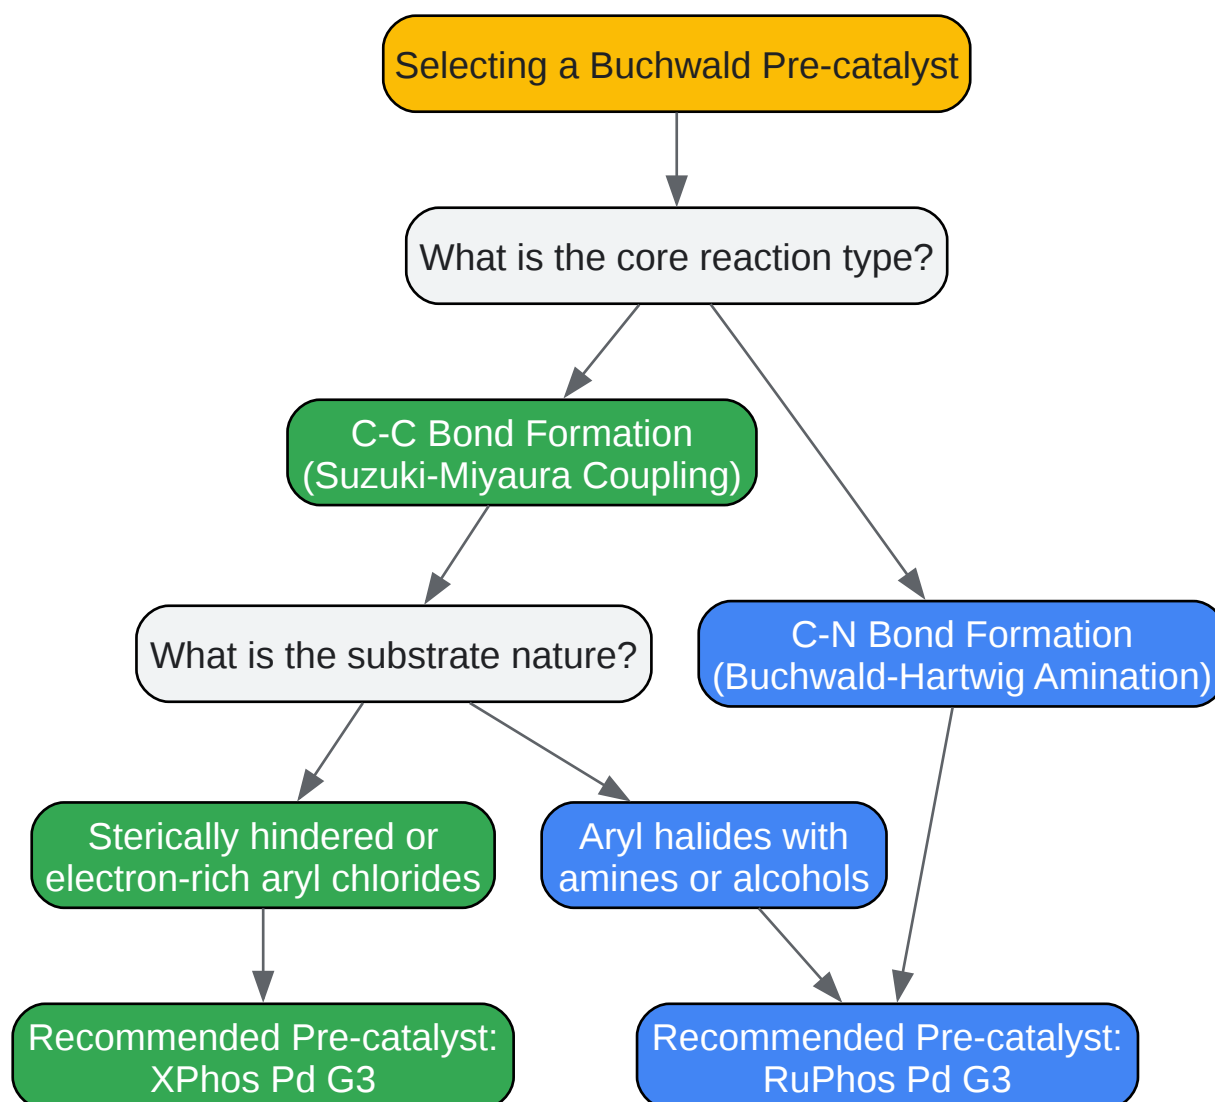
Selecting a Buchwald Pre-catalyst

What is the core reaction type?

C-C Bond Formation
(Suzuki-Miyaura Coupling)

C-N Bond Formation
(Buchwald-Hartwig Amination)

What is the substrate nature?

Sterically hindered or
electron-rich aryl chlorides

Aryl halides with
amines or alcohols

Recommended Pre-catalyst:
XPhos Pd G3

Recommended Pre-catalyst:
RuPhos Pd G3